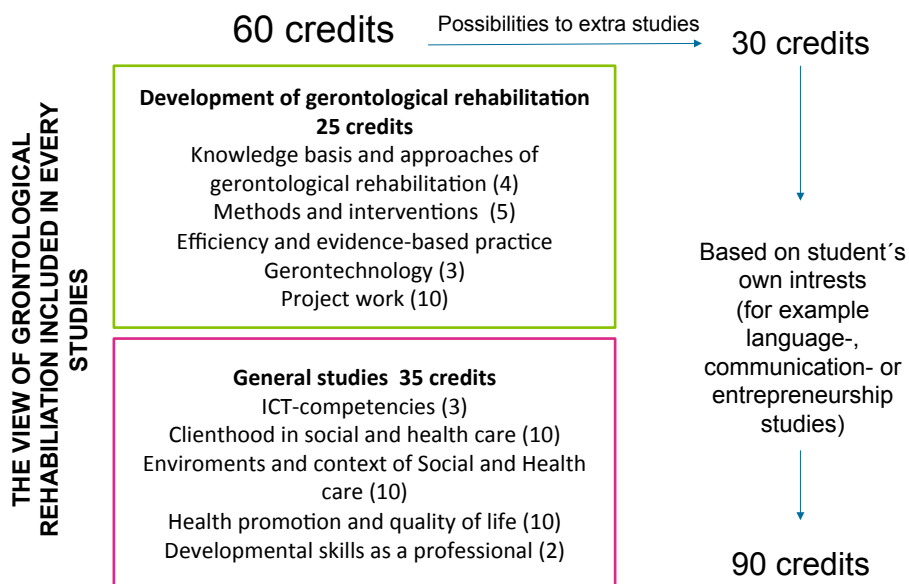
60 credits

Possibilities to extra studies

30 credits

THE VIEW OF GRONTOLOGICAL REHABILIATION INCLUDED IN EVERY STUDIES

**Development of gerontological rehabilitation 25 credits**

Knowledge basis and approaches of gerontological rehabilitation (4)

Methods and interventions (5)

Efficiency and evidence-based practice

Gerontechnology (3)

Project work (10)

**General studies 35 credits**

ICT-competencies (3)

Clienthood in social and health care (10)

Enviroments and context of Social and Health care (10)

Health promotion and quality of life (10)

Developmental skills as a professional (2)

Based on student´s own intrests (for example language-, communication- or entrepreneurship studies)

90 credits